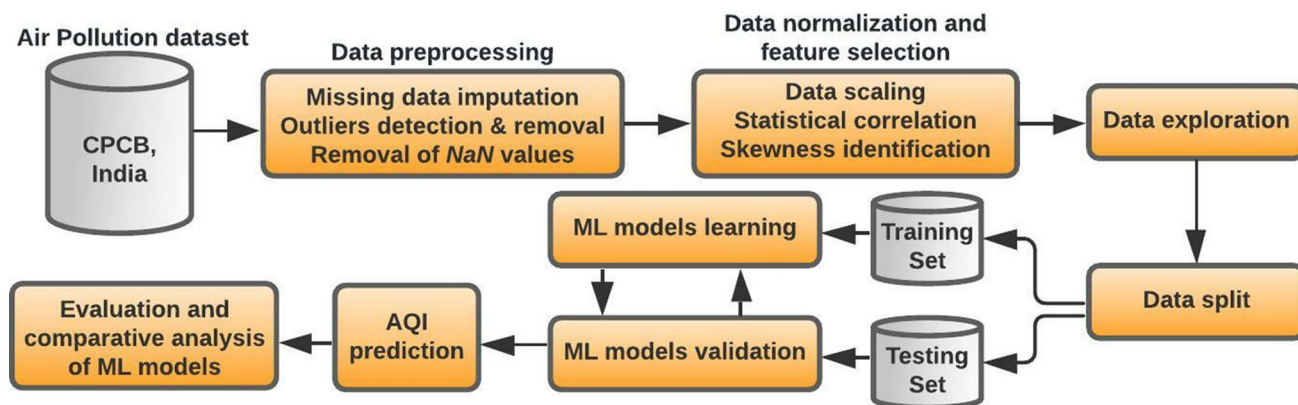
Air Pollution dataset

CPCB, India

Data preprocessing

Missing data imputation
Outliers detection & removal
Removal of *NaN* values

Data normalization and feature selection

Data scaling
Statistical correlation
Skewness identification

Data exploration

ML models learning

Training Set

Data split

Evaluation and comparative analysis of ML models

AQI prediction

ML models validation

Testing Set